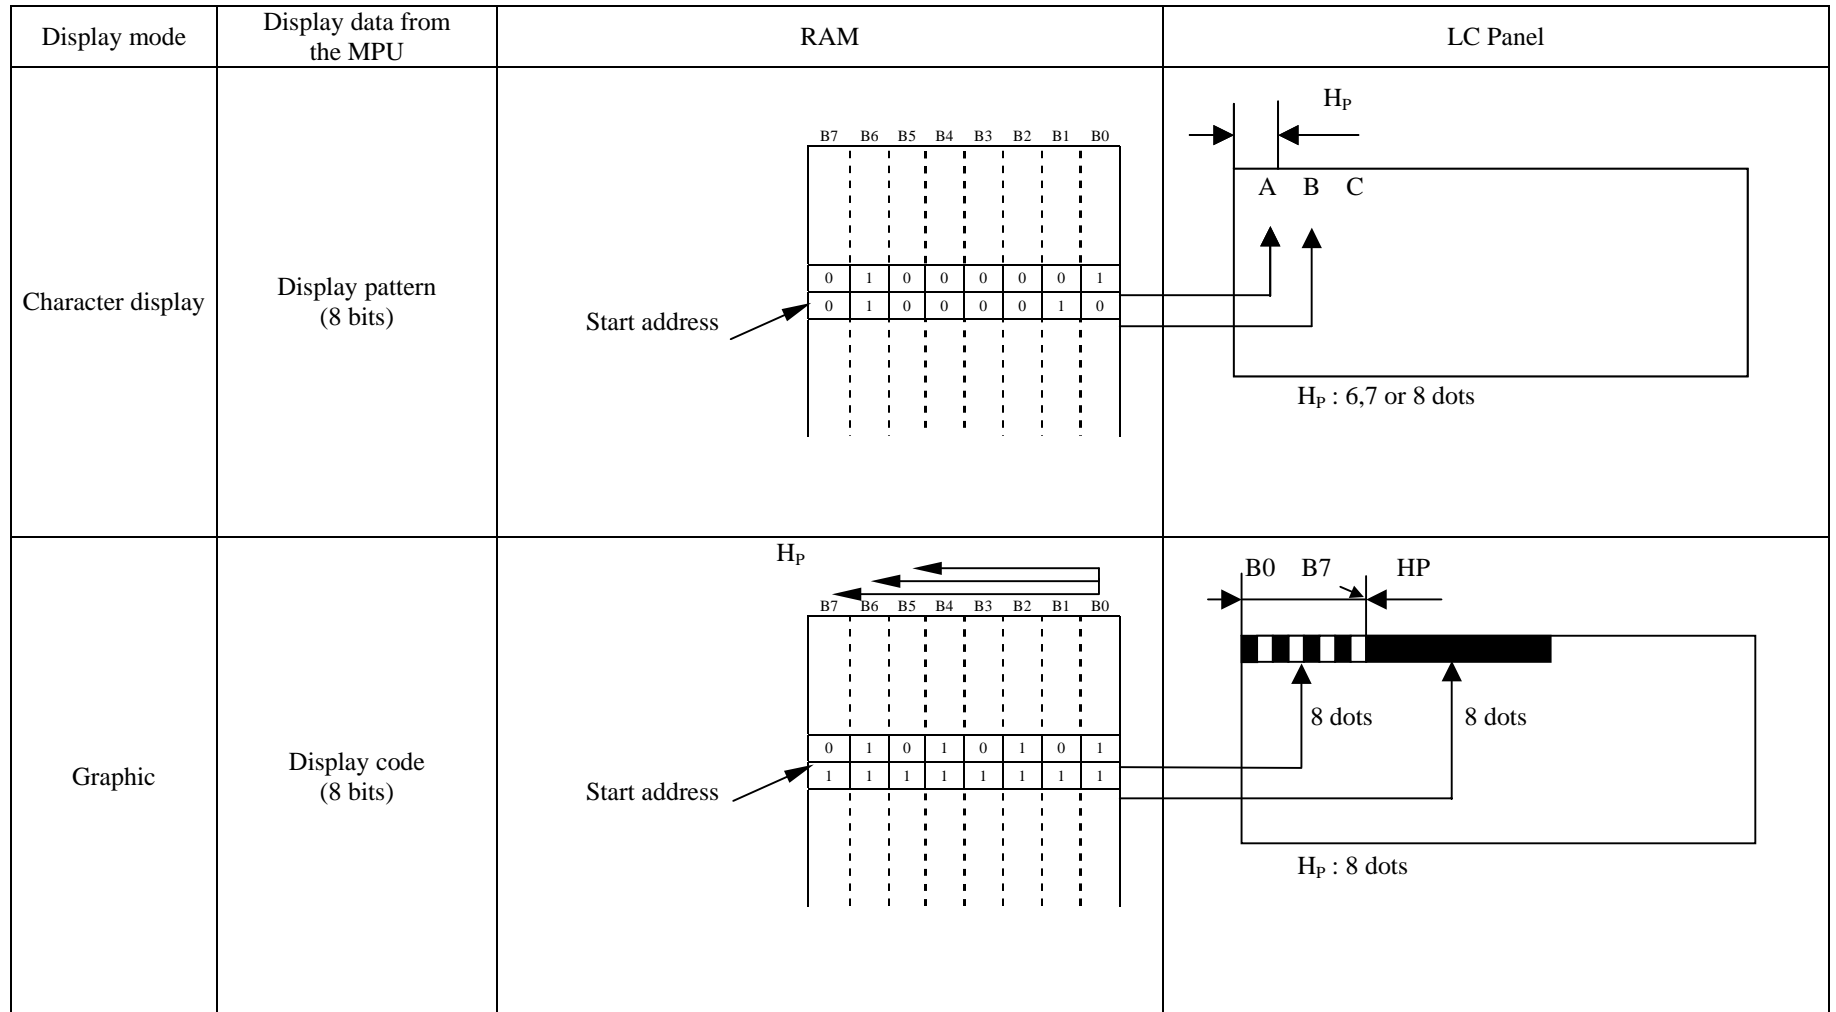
| Display mode | Display data from the MPU | RAM | LC Panel |
|---|---|---|---|
| Character display | Display pattern (8 bits) | B7 B6 B5 B4 B3 B2 B1 B0<br>0 1 0 0 0 0 0 1<br>0 1 0 0 0 0 1 0<br>Start address | $H_P$<br>A B C<br>$H_P$ : 6,7 or 8 dots |
| Graphic | Display code (8 bits) | $H_P$<br>B7 B6 B5 B4 B3 B2 B1 B0<br>0 1 0 1 0 1 0 1<br>1 1 1 1 1 1 1 1<br>Start address | B0 B7 HP<br>8 dots 8 dots<br>$H_P$ : 8 dots |